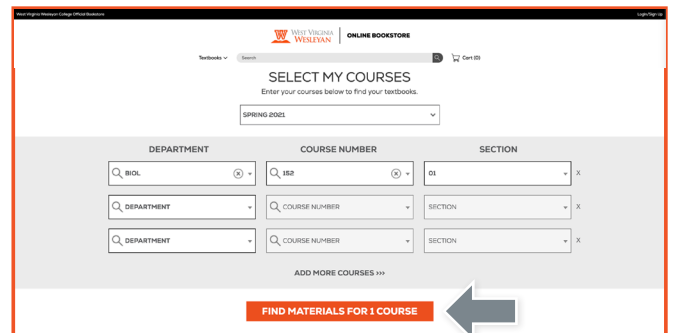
West Virginia Wesleyan College Official Bookstore

Login/Sign Up

WEST VIRGINIA WESLEYAN

ONLINE BOOKSTORE

Textbooks

Search

Cart (0)

SELECT MY COURSES

Enter your courses below to find your textbooks.

SPRING 2021

| DEPARTMENT | COURSE NUMBER | SECTION | |
|---|---|---|---|
| BIOL | 152 | 01 | X |
| DEPARTMENT | COURSE NUMBER | SECTION | X |
| DEPARTMENT | COURSE NUMBER | SECTION | X |

ADD MORE COURSES >>>

FIND MATERIALS FOR 1 COURSE